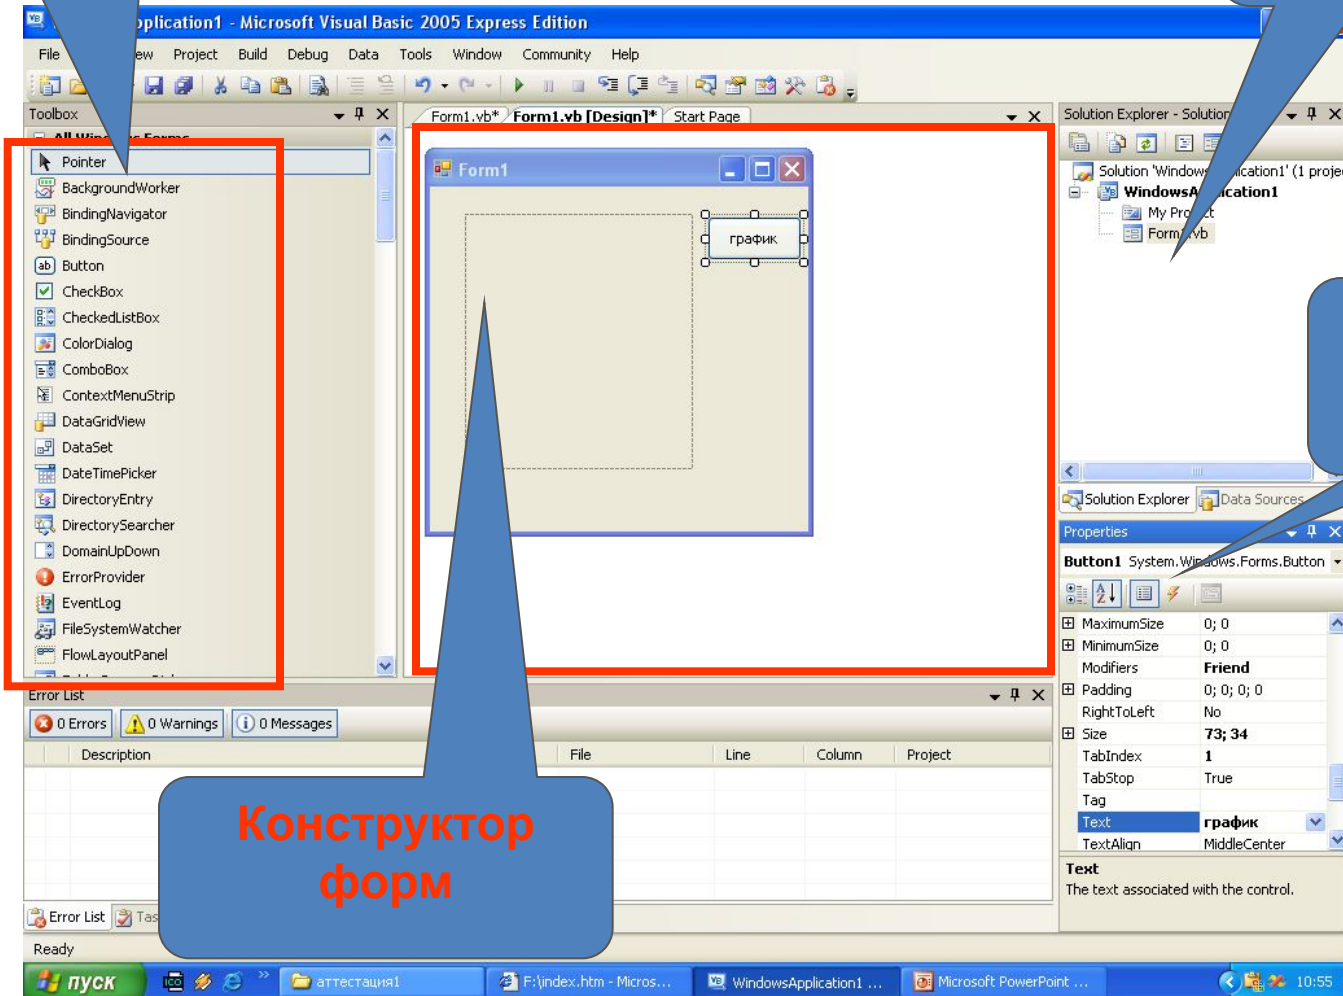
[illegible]pplication1 - Microsoft Visual Basic 2005 Express Edition

File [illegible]ew Project Build Debug Data Tools Window Community Help

Toolbox

All Win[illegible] Forms

Pointer
BackgroundWorker
BindingNavigator
BindingSource
Button
CheckBox
CheckedListBox
ColorDialog
ComboBox
ContextMenuStrip
DataGridView
DataSet
DateTimePicker
DirectoryEntry
DirectorySearcher
DomainUpDown
ErrorProvider
EventLog
FileSystemWatcher
FlowLayoutPanel

Form1.vb* Form1.vb [Design]* Start Page

Form1

график

Solution Explorer - Solution

Solution 'Window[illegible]ication1' (1 proje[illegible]

WindowsA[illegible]ication1

My Pro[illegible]t

Form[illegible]vb

Solution Explorer Data Sources

Properties

Button1 System.Windows.Forms.Button

| | |
|---|---|
| MaximumSize | 0; 0 |
| MinimumSize | 0; 0 |
| Modifiers | Friend |
| Padding | 0; 0; 0; 0 |
| RightToLeft | No |
| Size | 73; 34 |
| TabIndex | 1 |
| TabStop | True |
| Tag | |
| Text | график |
| TextAlign | MiddleCenter |

Text
The text associated with the control.

Error List

0 Errors 0 Warnings 0 Messages

| | Description | File | Line | Column | Project |
|---|---|---|---|---|---|

Конструктор форм

Error List Tas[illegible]

Ready

пуск аттестация1 F:\index.htm - Micros... WindowsApplication1 ... Microsoft PowerPoint ... 10:55